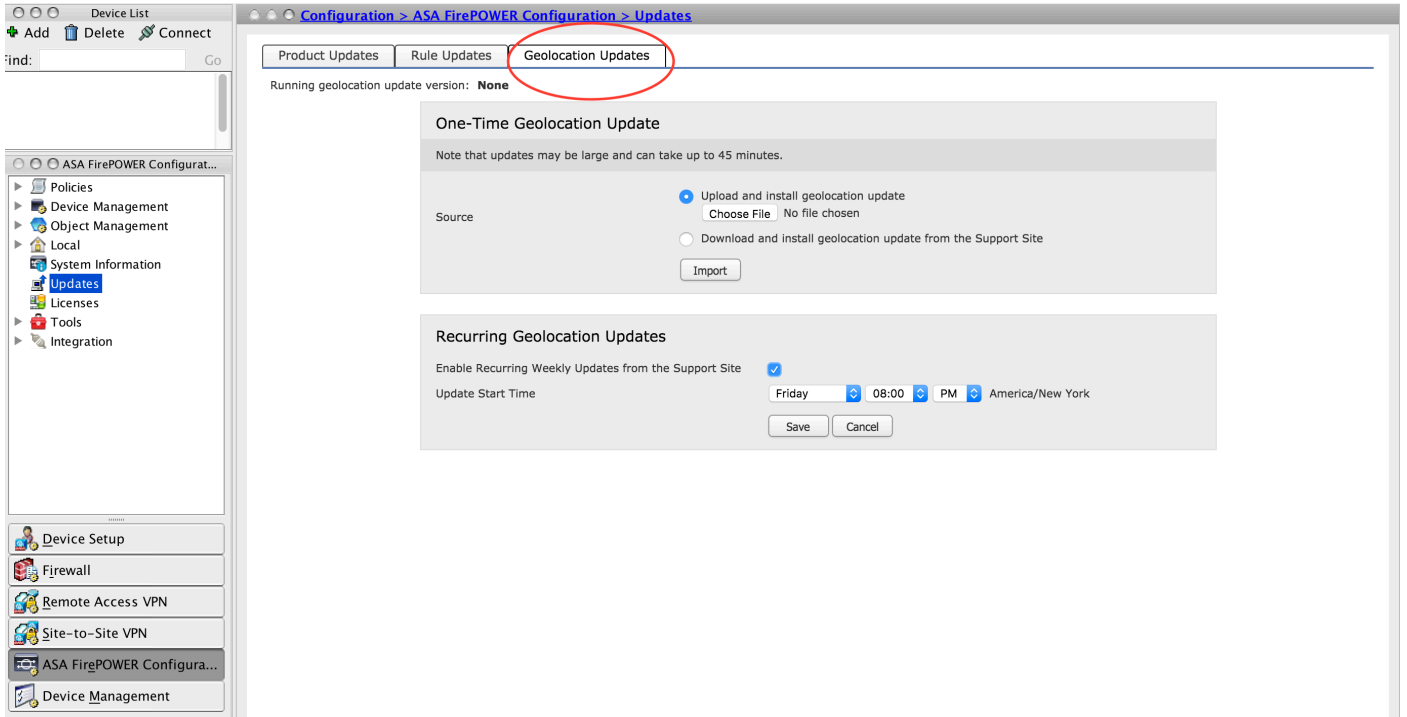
Device List

Add Delete Connect

Find: Go

ASA FirePOWER Configurat...

Policies
Device Management
Object Management
Local
System Information
Updates
Licenses
Tools
Integration

Device Setup
Firewall
Remote Access VPN
Site-to-Site VPN
ASA FirePOWER Configura...
Device Management

Configuration > ASA FirePOWER Configuration > Updates

Product Updates | Rule Updates | Geolocation Updates

Running geolocation update version: **None**

One-Time Geolocation Update

Note that updates may be large and can take up to 45 minutes.

Source

Upload and install geolocation update
Choose File No file chosen
Download and install geolocation update from the Support Site

Import

Recurring Geolocation Updates

Enable Recurring Weekly Updates from the Support Site
Update Start Time Friday 08:00 PM America/New York

Save Cancel